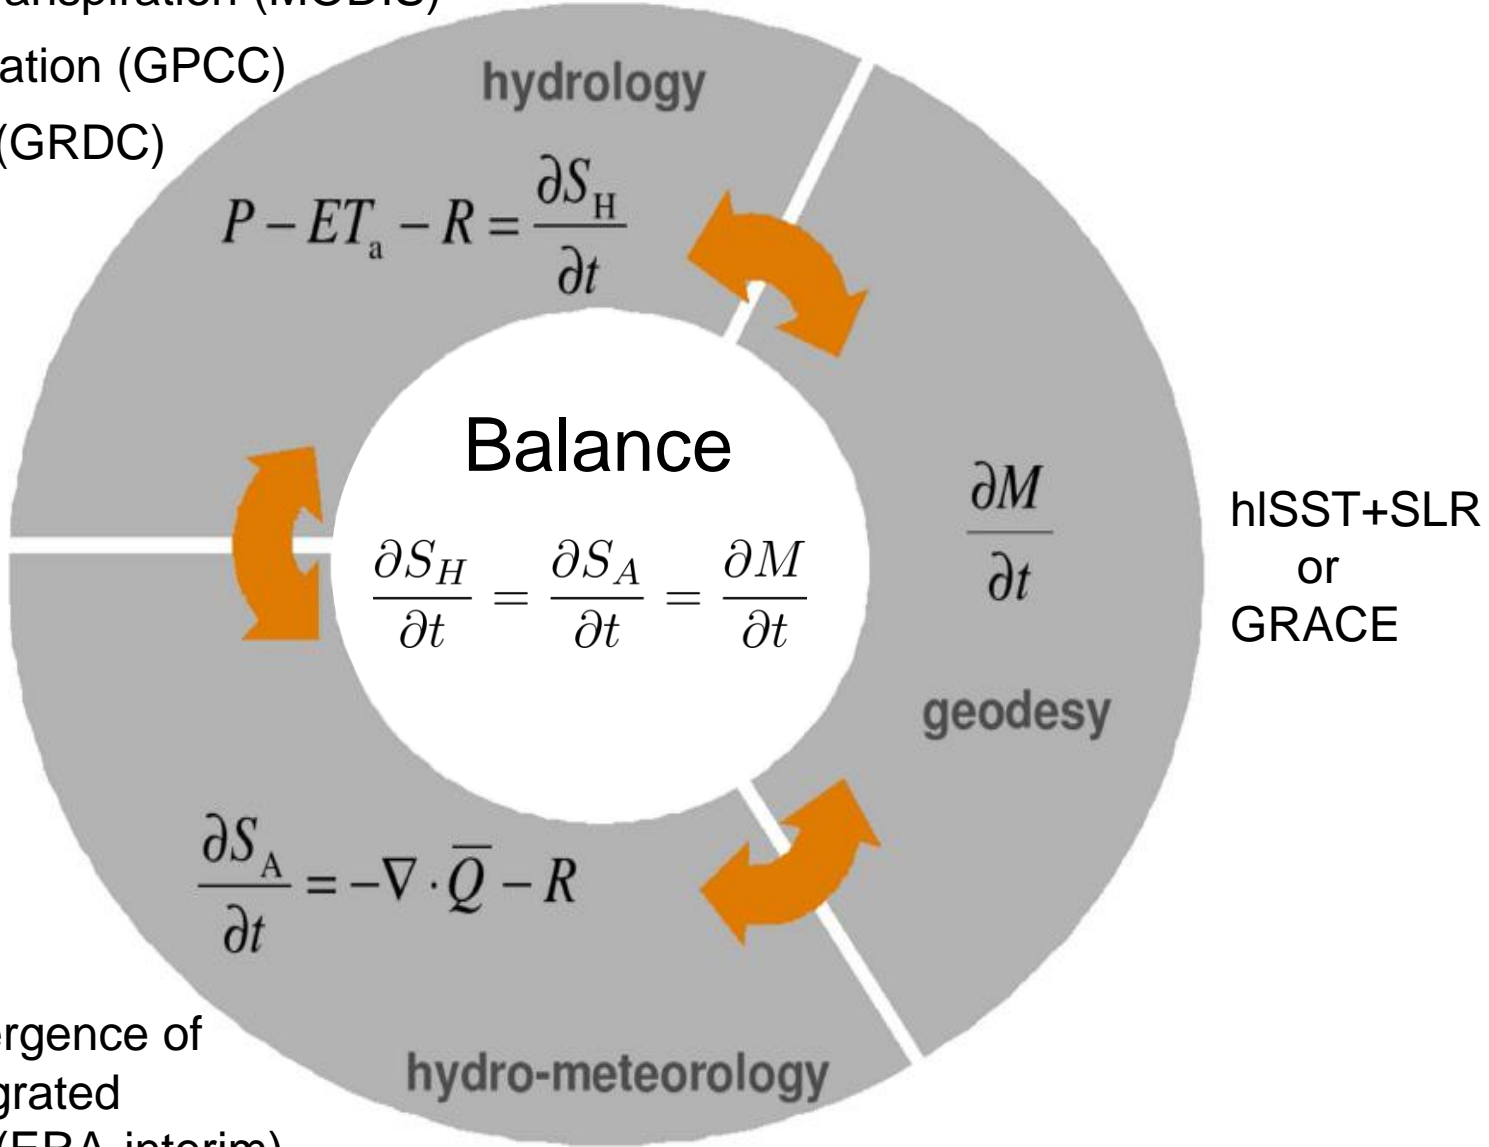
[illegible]anspiration (MODIS)
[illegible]ation (GPCC)
(GRDC)

hydrology

$P - ET_a - R = \frac{\partial S_H}{\partial t}$

Balance

$\frac{\partial S_H}{\partial t} = \frac{\partial S_A}{\partial t} = \frac{\partial M}{\partial t}$

$\frac{\partial M}{\partial t}$

hlSST+SLR
or
GRACE

geodesy

$\frac{\partial S_A}{\partial t} = -\nabla \cdot \overline{Q} - R$

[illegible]ergence of
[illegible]grated
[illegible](ERA-interim)

hydro-meteorology